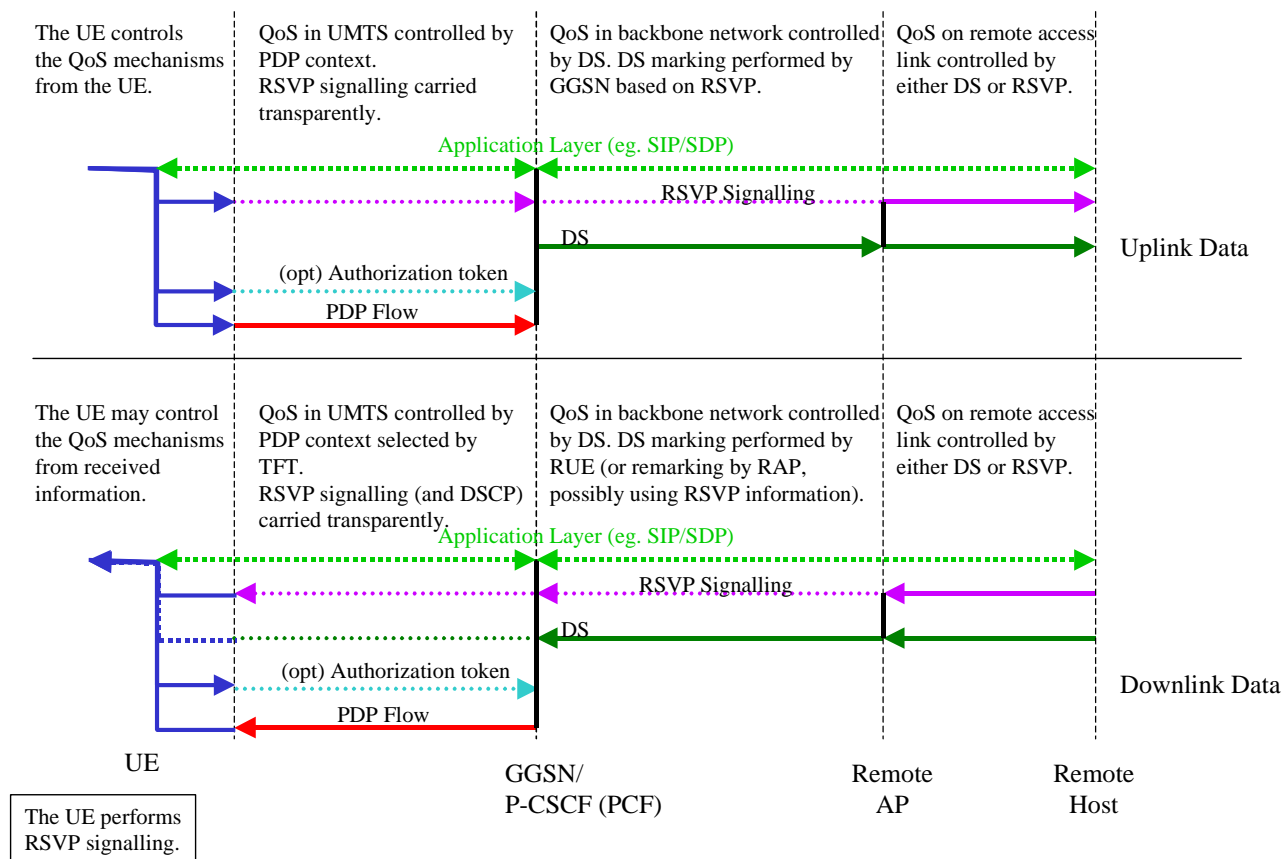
The UE controls the QoS mechanisms from the UE.

QoS in UMTS controlled by PDP context. RSVP signalling carried transparently.

QoS in backbone network controlled by DS. DS marking performed by GGSN based on RSVP.

QoS on remote access link controlled by either DS or RSVP.

Application Layer (eg. SIP/SDP)

RSVP Signalling

DS

Uplink Data

(opt) Authorization token

PDP Flow

The UE may control the QoS mechanisms from received information.

QoS in UMTS controlled by PDP context selected by TFT. RSVP signalling (and DSCP) carried transparently.

QoS in backbone network controlled by DS. DS marking performed by RUE (or remarking by RAP, possibly using RSVP information).

QoS on remote access link controlled by either DS or RSVP.

Application Layer (eg. SIP/SDP)

RSVP Signalling

DS

(opt) Authorization token

Downlink Data

PDP Flow

UE

GGSN/ P-CSCF (PCF)

Remote AP

Remote Host

The UE performs RSVP signalling.